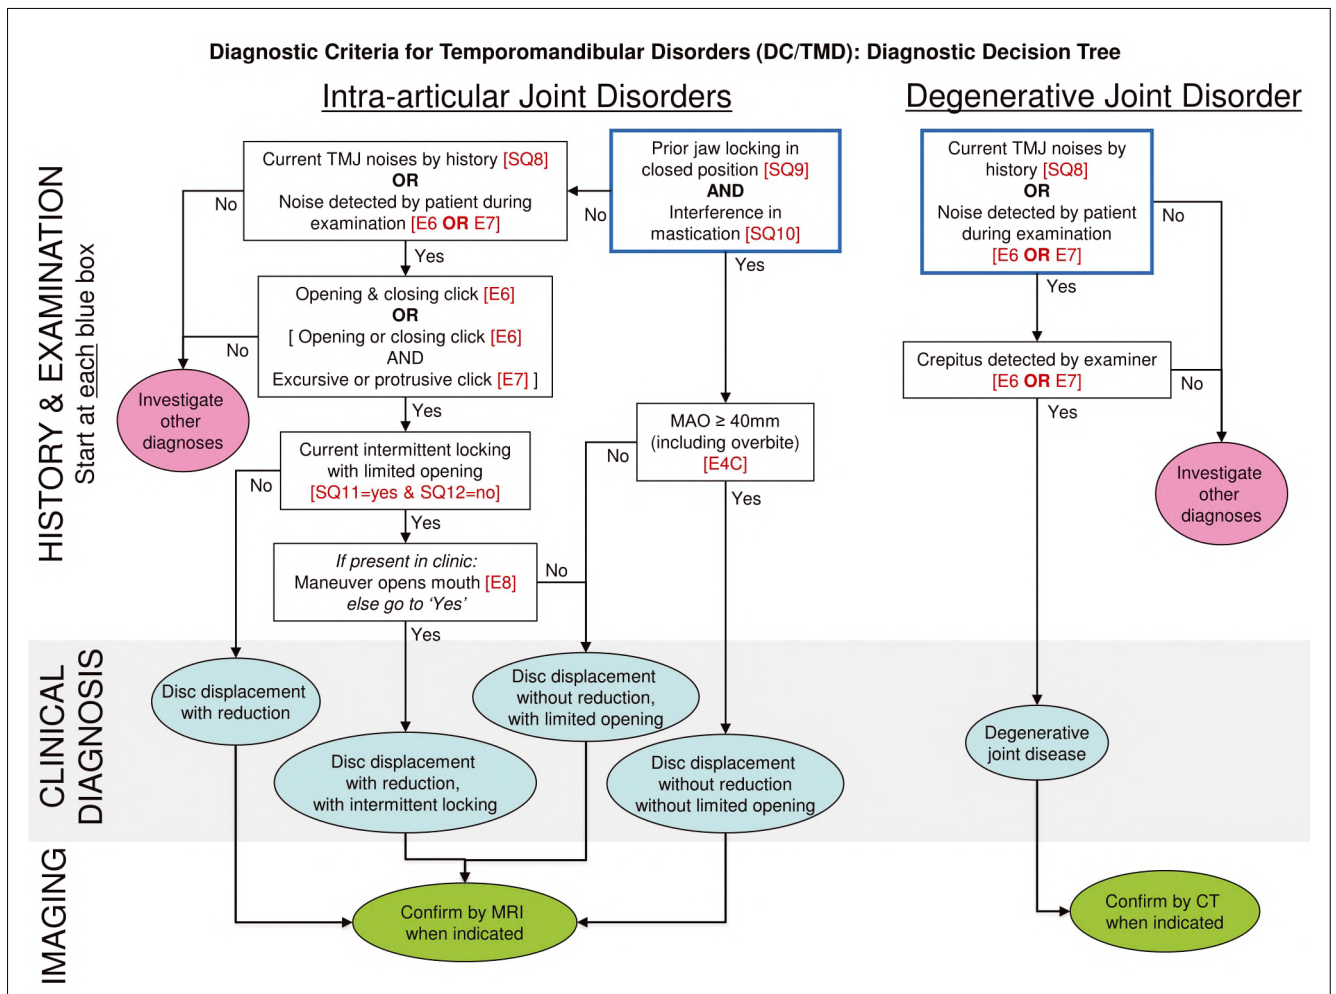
Diagnostic Criteria for Temporomandibular Disorders (DC/TMD): Diagnostic Decision Tree

Intra-articular Joint Disorders

Degenerative Joint Disorder

HISTORY & EXAMINATION
Start at each blue box

Current TMJ noises by history [SQ8]
OR
Noise detected by patient during examination [E6 OR E7]

No

Prior jaw locking in closed position [SQ9]
AND
Interference in mastication [SQ10]

No

Yes

Yes

Opening & closing click [E6]
OR
[ Opening or closing click [E6]
AND
Excursive or protrusive click [E7] ]

No

Investigate other diagnoses

Yes

Current intermittent locking with limited opening [SQ11=yes & SQ12=no]

No

MAO ≥ 40mm (including overbite) [E4C]

No

Yes

Yes

If present in clinic:
Maneuver opens mouth [E8]
else go to 'Yes'

No

Yes

Current TMJ noises by history [SQ8]
OR
Noise detected by patient during examination
[E6 OR E7]

No

Yes

Crepitus detected by examiner
[E6 OR E7]

No

Yes

Investigate other diagnoses

CLINICAL DIAGNOSIS

Disc displacement with reduction

Disc displacement with reduction, with intermittent locking

Disc displacement without reduction, with limited opening

Disc displacement without reduction without limited opening

Degenerative joint disease

IMAGING

Confirm by MRI when indicated

Confirm by CT when indicated